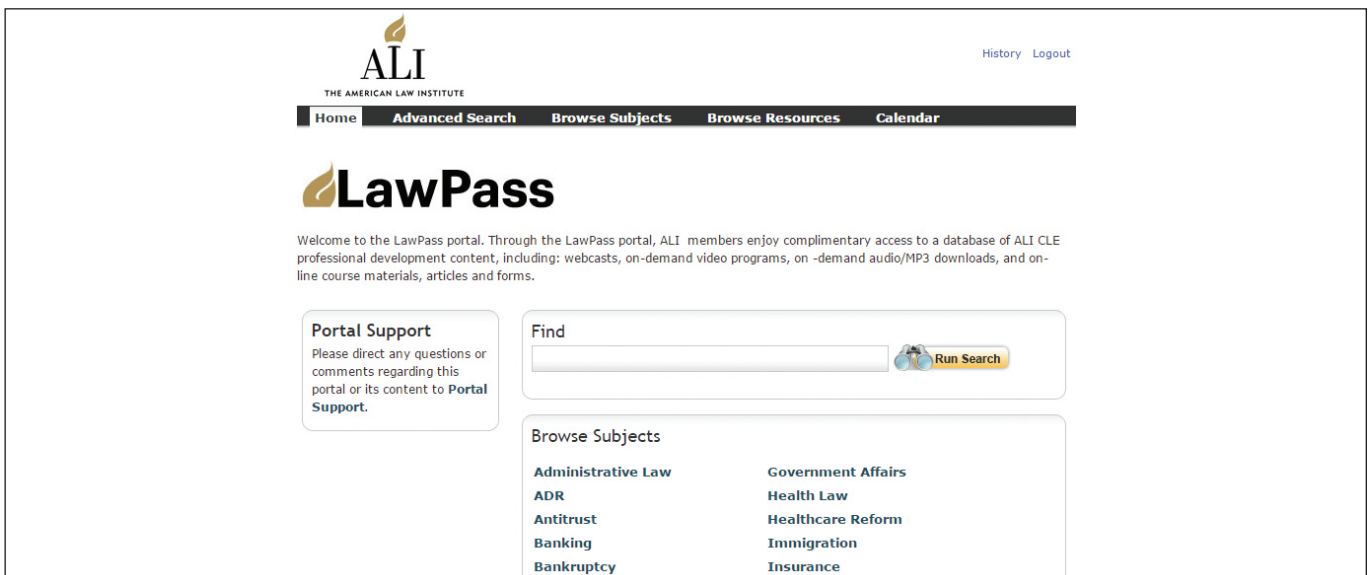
ALI
THE AMERICAN LAW INSTITUTE

History Logout

Home Advanced Search Browse Subjects Browse Resources Calendar

LawPass

Welcome to the LawPass portal. Through the LawPass portal, ALI members enjoy complimentary access to a database of ALI CLE professional development content, including: webcasts, on-demand video programs, on -demand audio/MP3 downloads, and online course materials, articles and forms.

Portal Support
Please direct any questions or comments regarding this portal or its content to Portal Support.

Find
Run Search

Browse Subjects

Administrative Law
ADR
Antitrust
Banking
Bankruptcy

Government Affairs
Health Law
Healthcare Reform
Immigration
Insurance